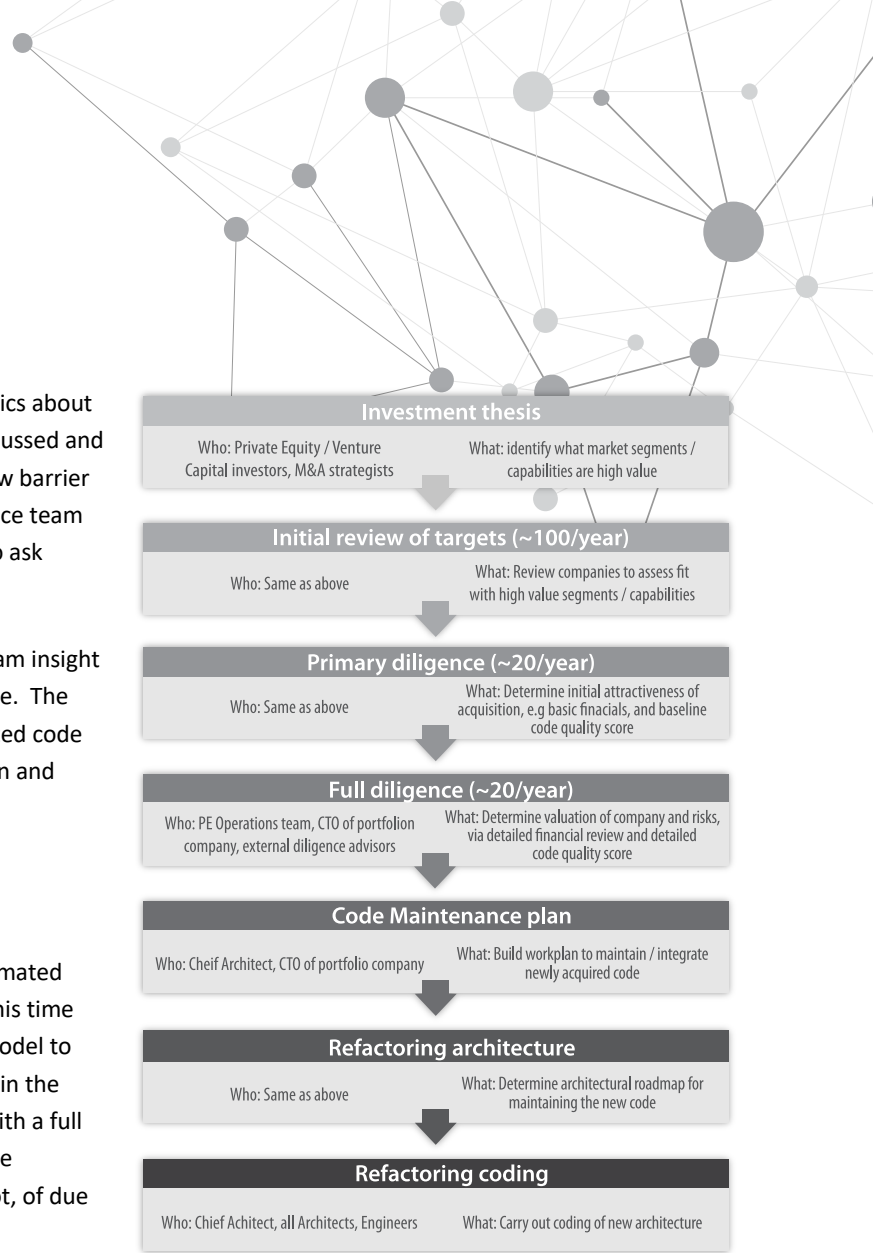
ics about
ussed and
w barrier
ce team
o ask

am insight
e. The
ed code
n and

mated
his time
odel to
in the
ith a full
e
t, of due

Investment thesis

Who: Private Equity / Venture Capital investors, M&A strategists

What: identify what market segments / capabilities are high value

Initial review of targets (~100/year)

Who: Same as above

What: Review companies to assess fit with high value segments / capabilities

Primary diligence (~20/year)

Who: Same as above

What: Determine initial attractiveness of acquisition, e.g basic finacials, and baseline code quality score

Full diligence (~20/year)

Who: PE Operations team, CTO of portfolion company, external diligence advisors

What: Determine valuation of company and risks, via detailed financial review and detailed code quality score

Code Maintenance plan

Who: Cheif Architect, CTO of portfolio company

What: Build workplan to maintain / integrate newly acquired code

Refactoring architecture

Who: Same as above

What: Determine architectural roadmap for maintaining the new code

Refactoring coding

Who: Chief Achitect, all Architects, Engineers

What: Carry out coding of new architecture